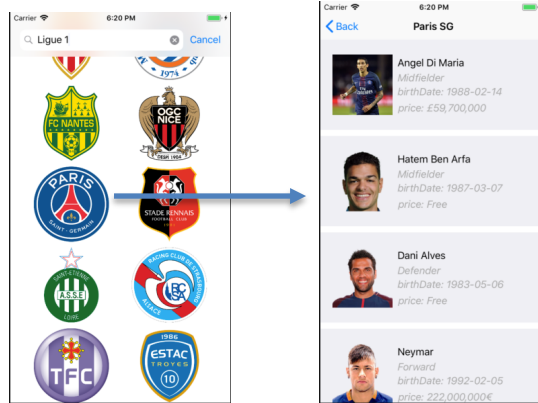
Carrier 6:20 PM

Ligue 1 Cancel

1974

FC NANTES

OGC NICE

DEPUIS 1904

PARIS SAINT-GERMAIN

STADE RENNAIS FOOTBALL CLUB

SAINT-ÉTIENNE A.S.S.E. LOIRE

RACING CLUB DE STRASBOURG ALSACE RCSA

TFC

1986 ESTAC TROYES 10

Carrier 6:20 PM

Back Paris SG

Angel Di Maria
Midfielder
birthDate: 1988-02-14
price: £59,700,000

Hatem Ben Arfa
Midfielder
birthDate: 1987-03-07
price: Free

Dani Alves
Defender
birthDate: 1983-05-06
price: Free

Neymar
Forward
birthDate: 1992-02-05
price: 222,000,000€